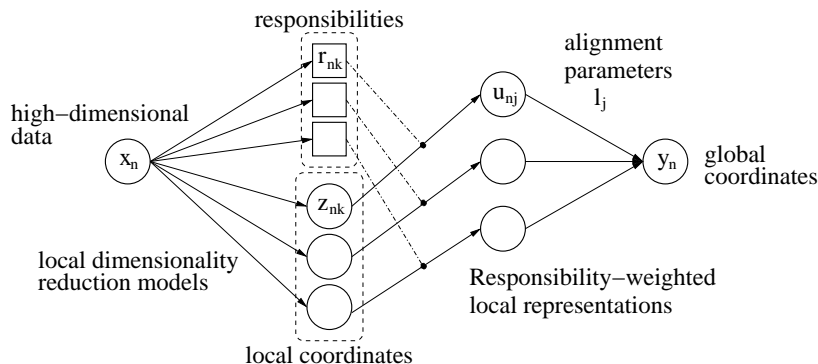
responsibilities

$r_{nk}$

alignment parameters $l_j$

high−dimensional data

$x_n$

$u_{nj}$

$y_n$

global coordinates

$z_{nk}$

local dimensionality reduction models

Responsibility−weighted local representations

local coordinates